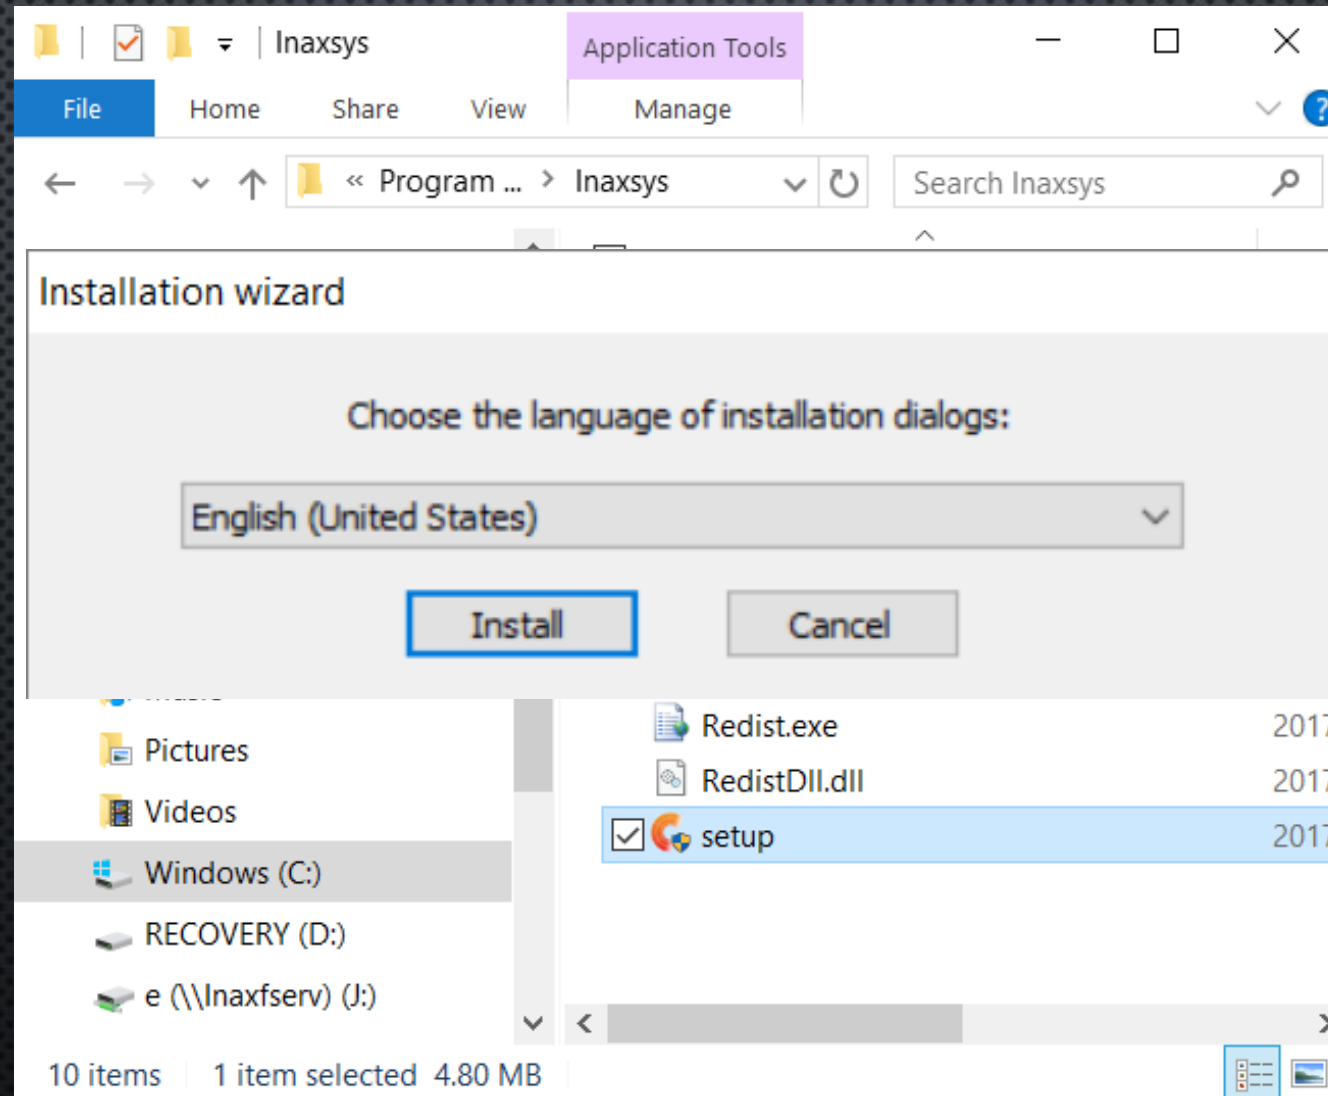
Inaxsys
Application Tools
File Home Share View Manage
« Program ... › Inaxsys
Search Inaxsys

Installation wizard

Choose the language of installation dialogs:

English (United States)

Install Cancel

Pictures
Videos
Windows (C:)
RECOVERY (D:)
e (\\Inaxfserv) (J:)

Redist.exe 2017
RedistDll.dll 2017
setup 2017

10 items 1 item selected 4.80 MB